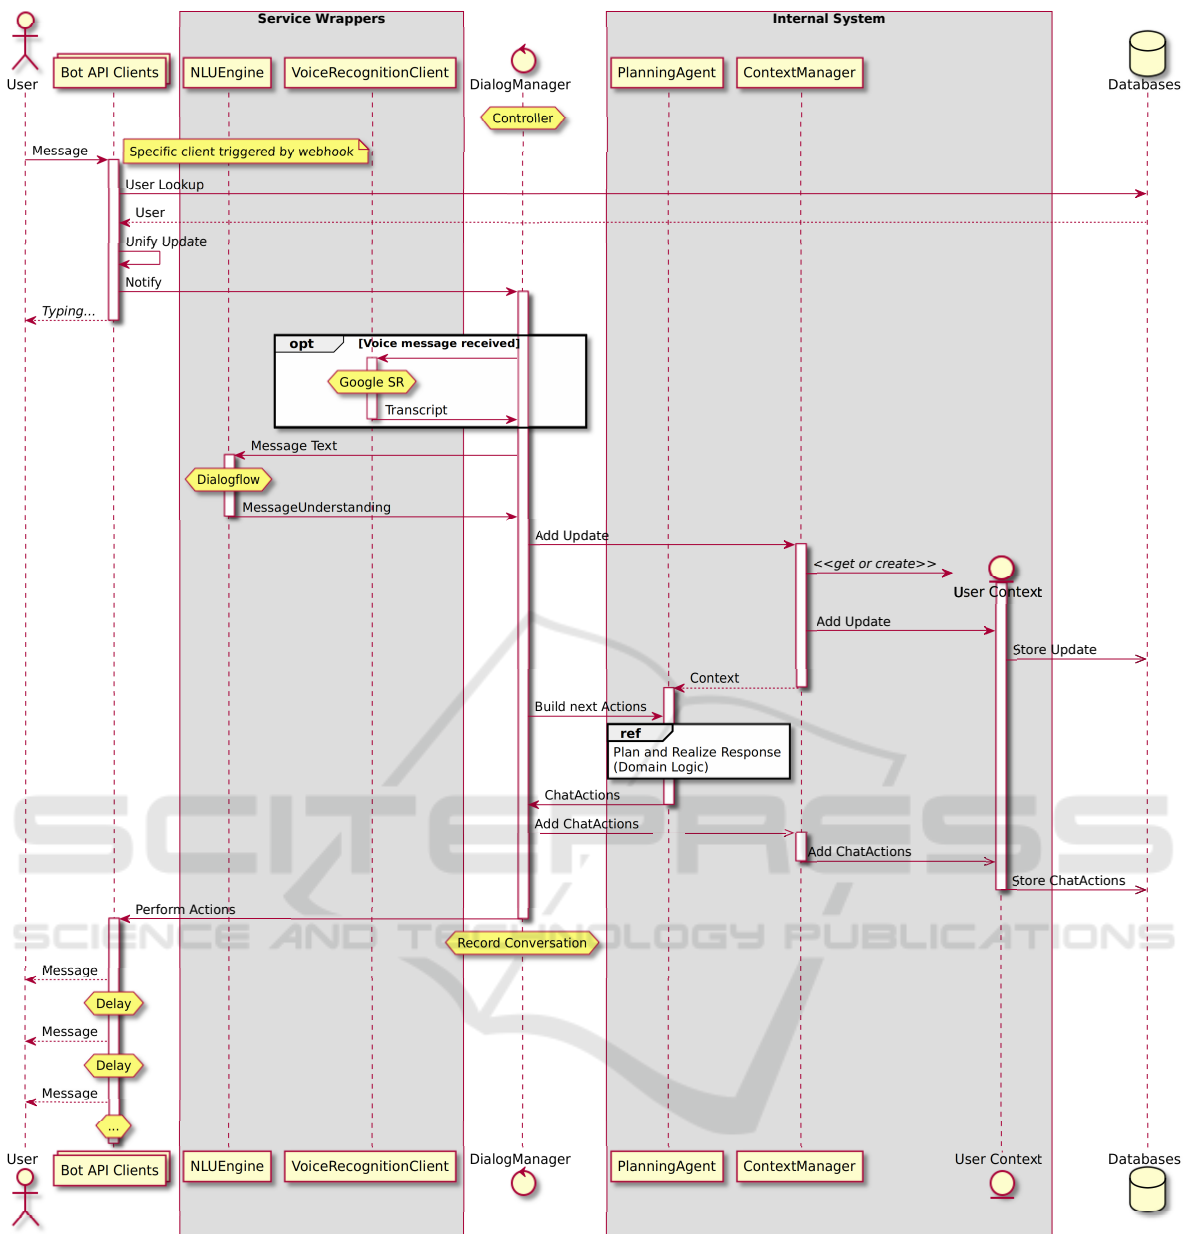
Service Wrappers

Internal System

User

Bot API Clients

NLUEngine

VoiceRecognitionClient

DialogManager

PlanningAgent

ContextManager

Databases

Controller

Message

Specific client triggered by webhook

User Lookup

User

Unify Update

Notify

Typing...

opt [Voice message received]

Google SR

Transcript

Message Text

Dialogflow

MessageUnderstanding

Add Update

<<get or create>>

User Context

Add Update

Store Update

Context

Build next Actions

ref

Plan and Realize Response (Domain Logic)

ChatActions

Add ChatActions

Add ChatActions

Store ChatActions

Perform Actions

Record Conversation

Message

Delay

Message

Delay

Message

...

User

Bot API Clients

NLUEngine

VoiceRecognitionClient

DialogManager

PlanningAgent

ContextManager

User Context

Databases

SCITEPRESS
SCIENCE AND TECHNOLOGY PUBLICATIONS